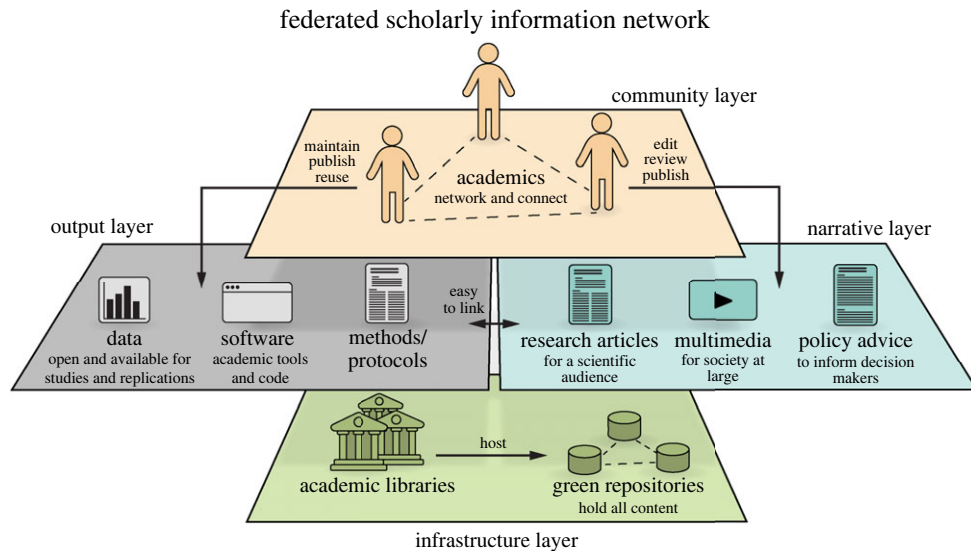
federated scholarly information network

community layer

maintain publish reuse

academics
network and connect

edit review publish

output layer

narrative layer

data
open and available for studies and replications

software
academic tools and code

methods/ protocols

easy to link

research articles
for a scientific audience

multimedia
for society at large

policy advice
to inform decision makers

academic libraries

host

green repositories
hold all content

infrastructure layer